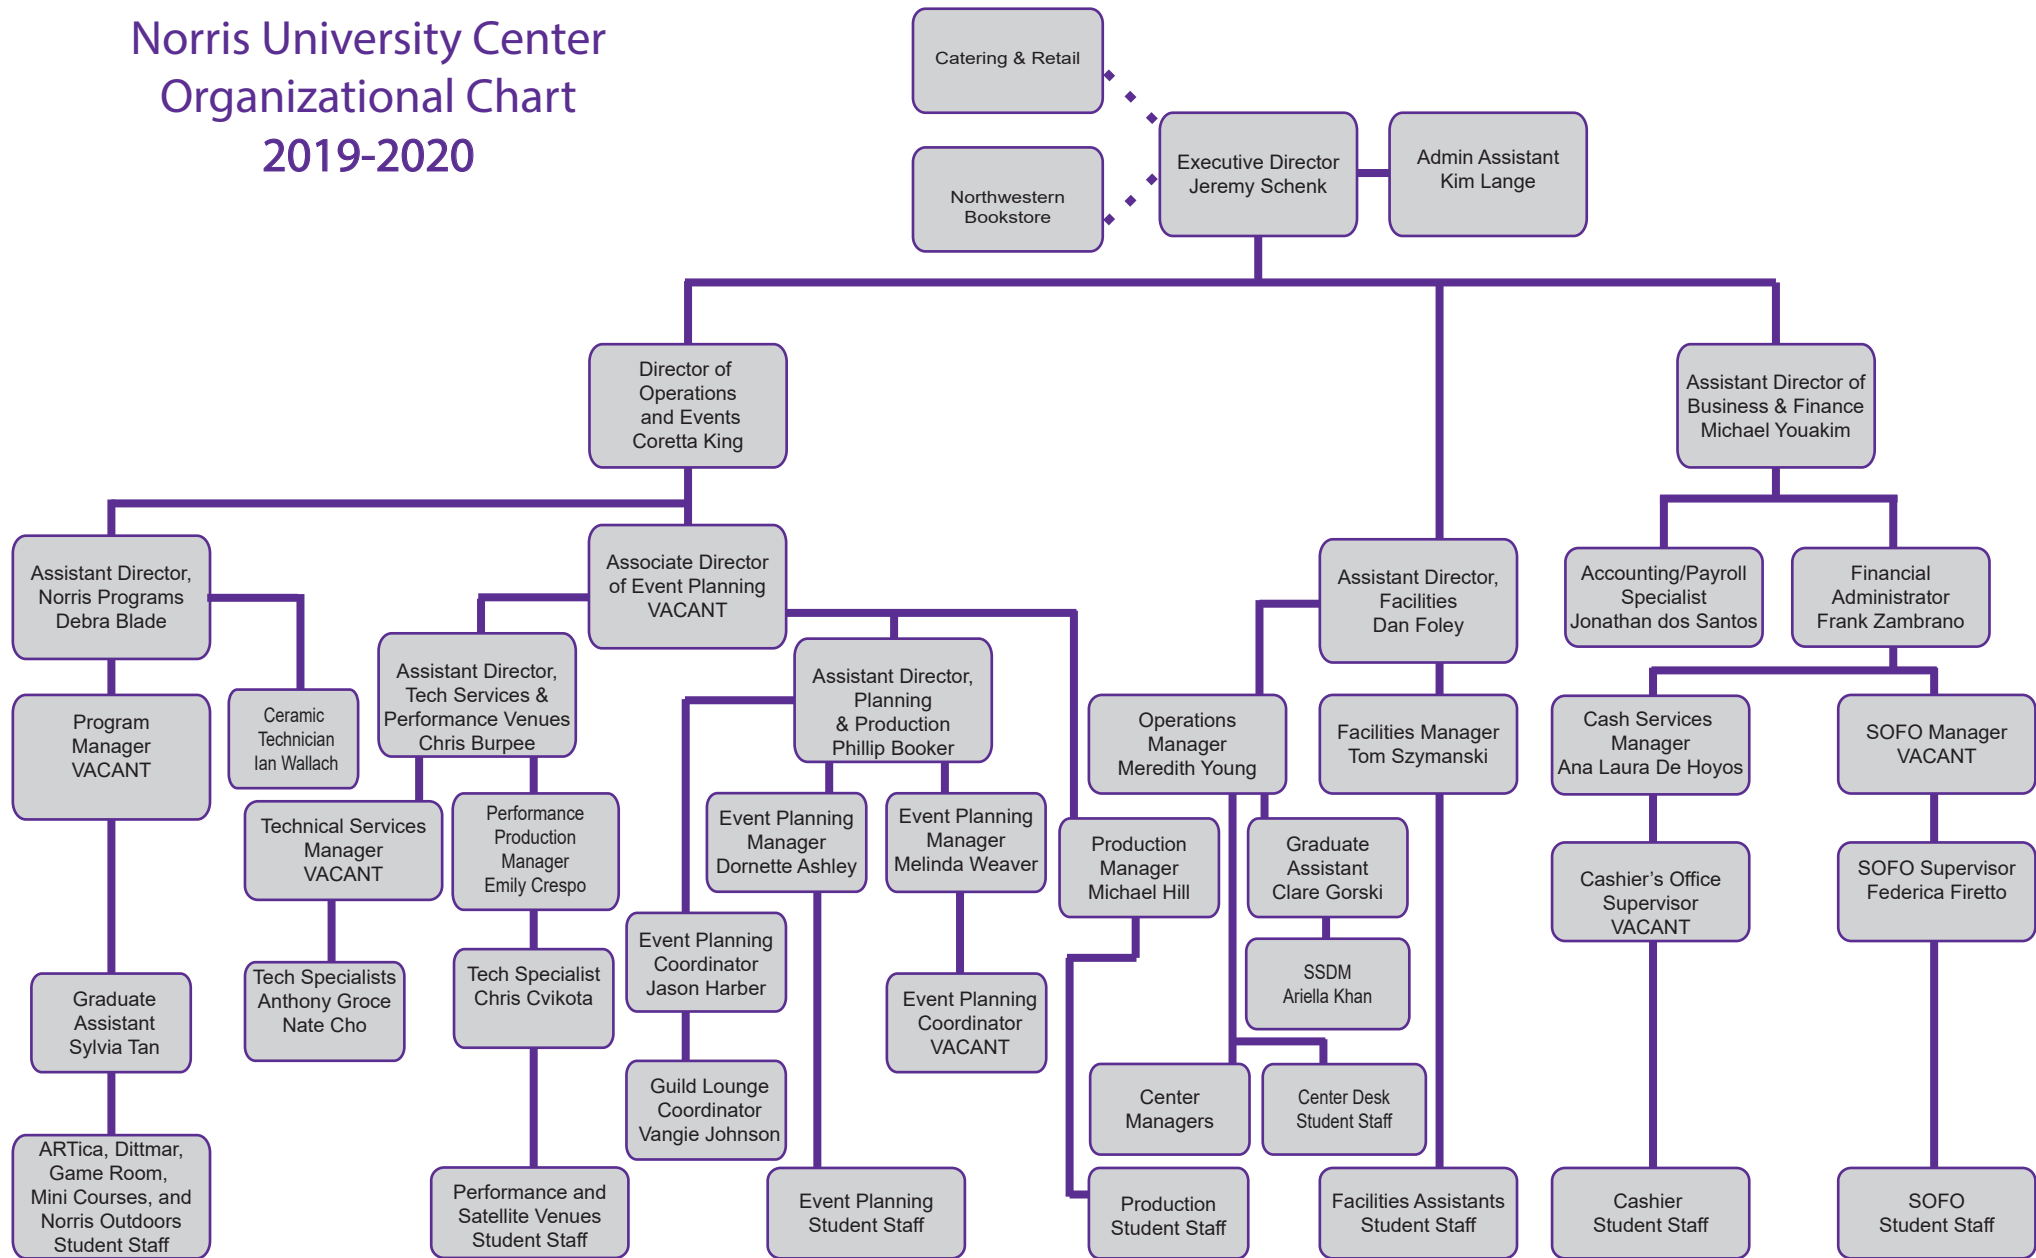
Norris University Center
Organizational Chart
2019-2020

Catering & Retail

Northwestern Bookstore

Executive Director
Jeremy Schenk

Admin Assistant
Kim Lange

Director of Operations and Events
Coretta King

Assistant Director of Business & Finance
Michael Youakim

Assistant Director, Norris Programs
Debra Blade

Associate Director of Event Planning
VACANT

Assistant Director, Facilities
Dan Foley

Accounting/Payroll Specialist
Jonathan dos Santos

Financial Administrator
Frank Zambrano

Program Manager
VACANT

Ceramic Technician
Ian Wallach

Assistant Director, Tech Services & Performance Venues
Chris Burpee

Assistant Director, Planning & Production
Phillip Booker

Operations Manager
Meredith Young

Facilities Manager
Tom Szymanski

Cash Services Manager
Ana Laura De Hoyos

SOFO Manager
VACANT

Technical Services Manager
VACANT

Performance Production Manager
Emily Crespo

Event Planning Manager
Dornette Ashley

Event Planning Manager
Melinda Weaver

Production Manager
Michael Hill

Graduate Assistant
Clare Gorski

Cashier's Office Supervisor
VACANT

SOFO Supervisor
Federica Firetto

Event Planning Coordinator
Jason Harber

SSDM
Ariella Khan

Graduate Assistant
Sylvia Tan

Tech Specialists
Anthony Groce
Nate Cho

Tech Specialist
Chris Cvikota

Event Planning Coordinator
VACANT

Guild Lounge Coordinator
Vangie Johnson

Center Managers

Center Desk Student Staff

ARTica, Dittmar, Game Room, Mini Courses, and Norris Outdoors Student Staff

Performance and Satellite Venues Student Staff

Event Planning Student Staff

Production Student Staff

Facilities Assistants Student Staff

Cashier Student Staff

SOFO Student Staff